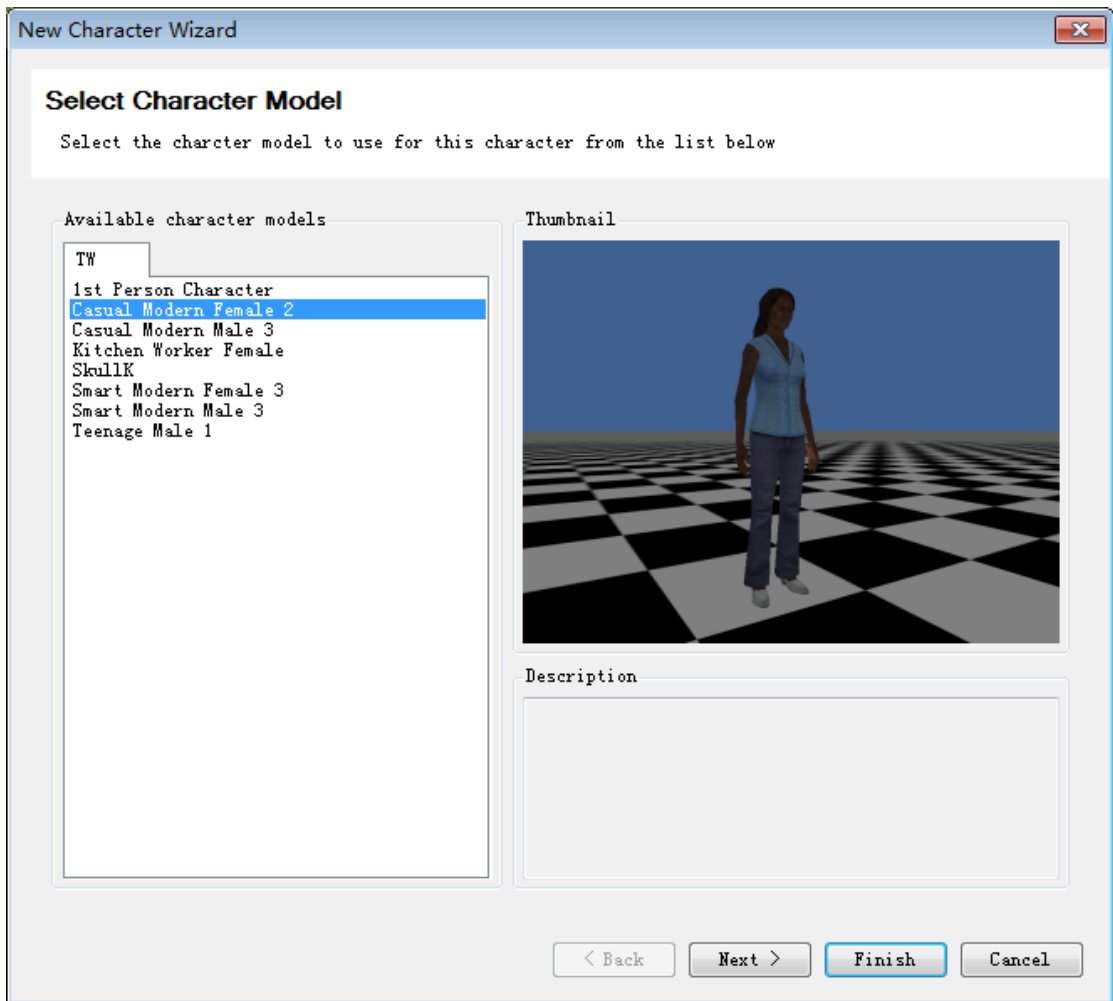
New Character Wizard

Select Character Model

Select the charcter model to use for this character from the list below

Available character models

TW

1st Person Character
Casual Modern Female 2
Casual Modern Male 3
Kitchen Worker Female
SkullK
Smart Modern Female 3
Smart Modern Male 3
Teenage Male 1

Thumbnail

Description

< Back | Next > | Finish | Cancel